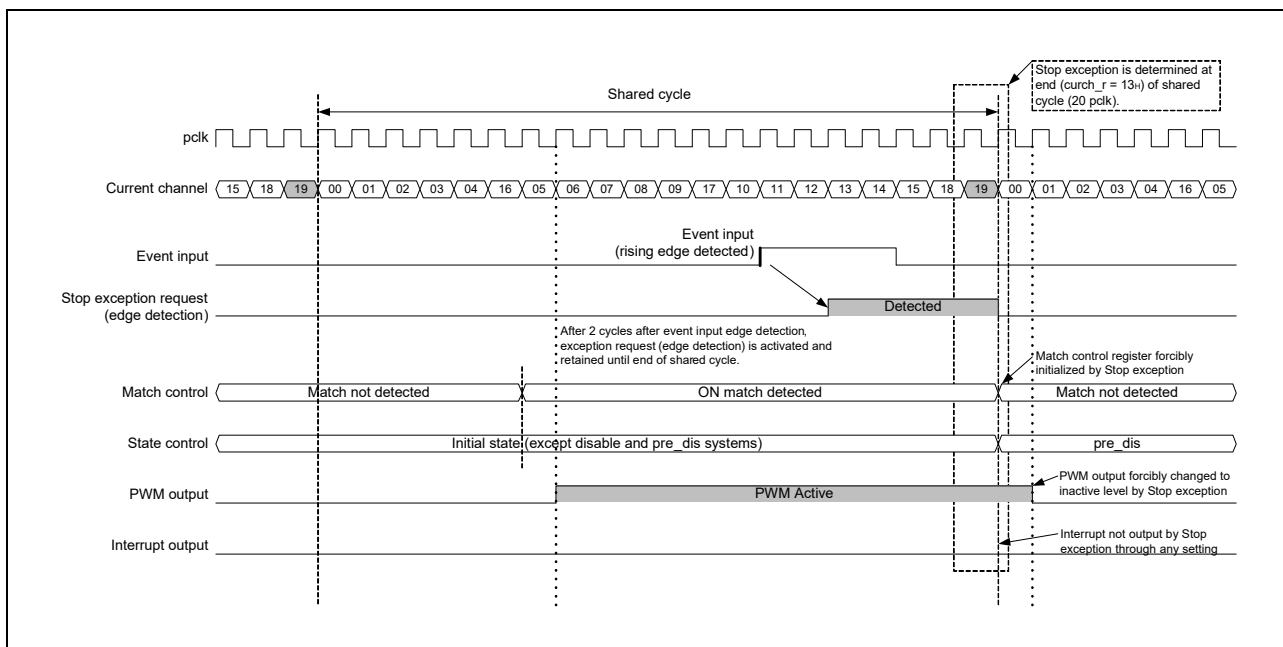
Stop exception is determined at end (curch_r = 13H) of shared cycle (20 pclk).

Shared cycle

pclk

Current channel 15 18 19 00 01 02 03 04 16 05 06 07 08 09 17 10 11 12 13 14 15 18 19 00 01 02 03 04 16 05

Event input

Event input (rising edge detected)

Stop exception request (edge detection)

Detected

After 2 cycles after event input edge detection, exception request (edge detection) is activated and retained until end of shared cycle.

Match control register forcibly initialized by Stop exception

Match control

Match not detected

ON match detected

Match not detected

State control

Initial state (except disable and pre_dis systems)

pre_dis

PWM output

PWM Active

PWM output forcibly changed to inactive level by Stop exception

Interrupt output

Interrupt not output by Stop exception through any setting